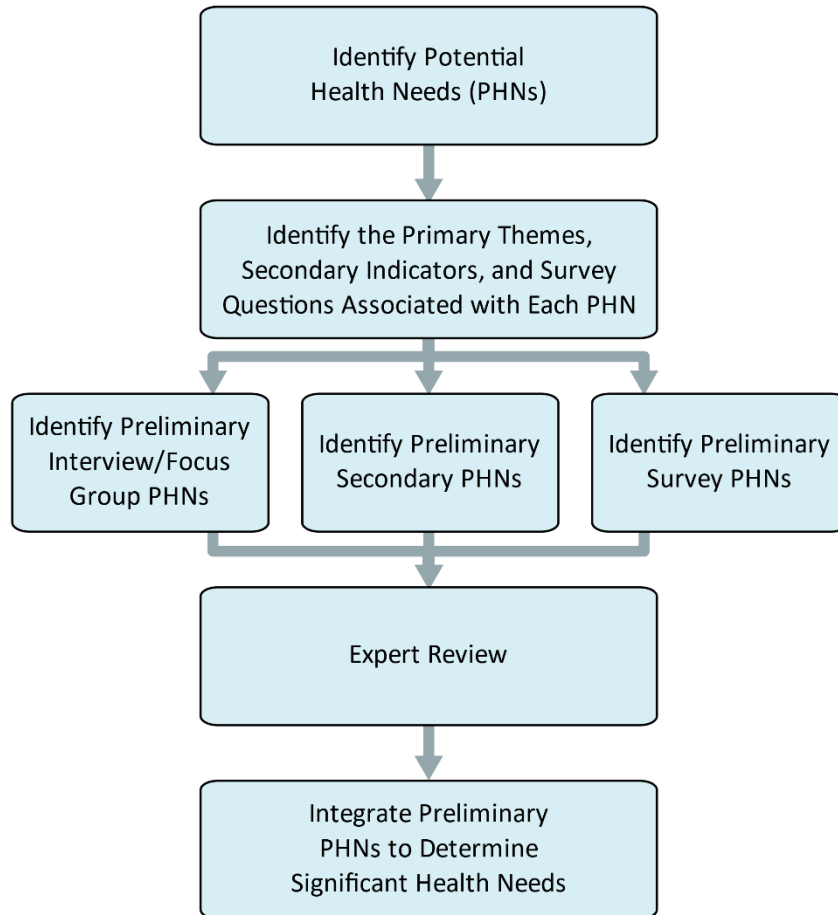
Identify Potential Health Needs (PHNs)

Identify the Primary Themes, Secondary Indicators, and Survey Questions Associated with Each PHN

Identify Preliminary Interview/Focus Group PHNs

Identify Preliminary Secondary PHNs

Identify Preliminary Survey PHNs

Expert Review

Integrate Preliminary PHNs to Determine Significant Health Needs